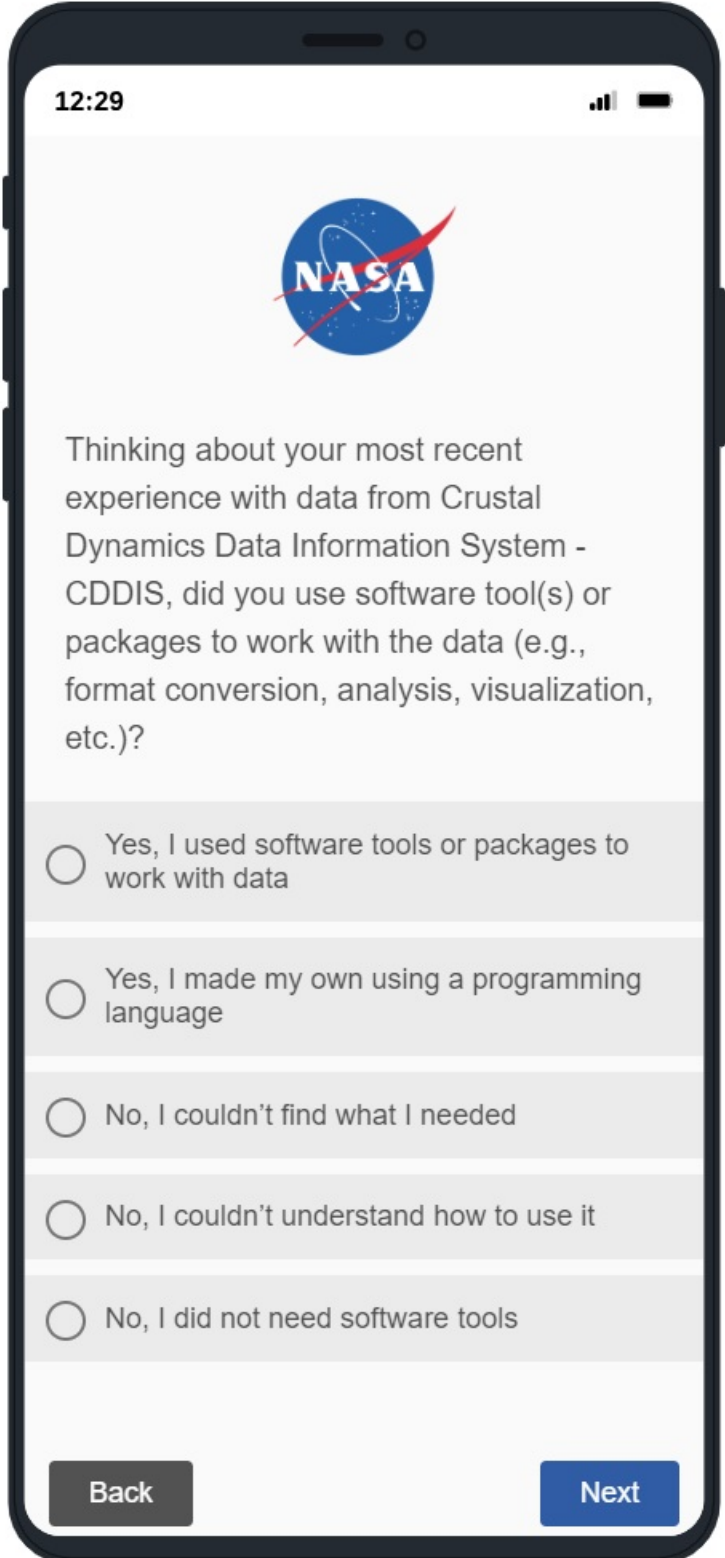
12:29

NASA

Thinking about your most recent experience with data from Crustal Dynamics Data Information System - CDDIS, did you use software tool(s) or packages to work with the data (e.g., format conversion, analysis, visualization, etc.)?

Yes, I used software tools or packages to work with data

Yes, I made my own using a programming language

No, I couldn’t find what I needed

No, I couldn’t understand how to use it

No, I did not need software tools

Back

Next